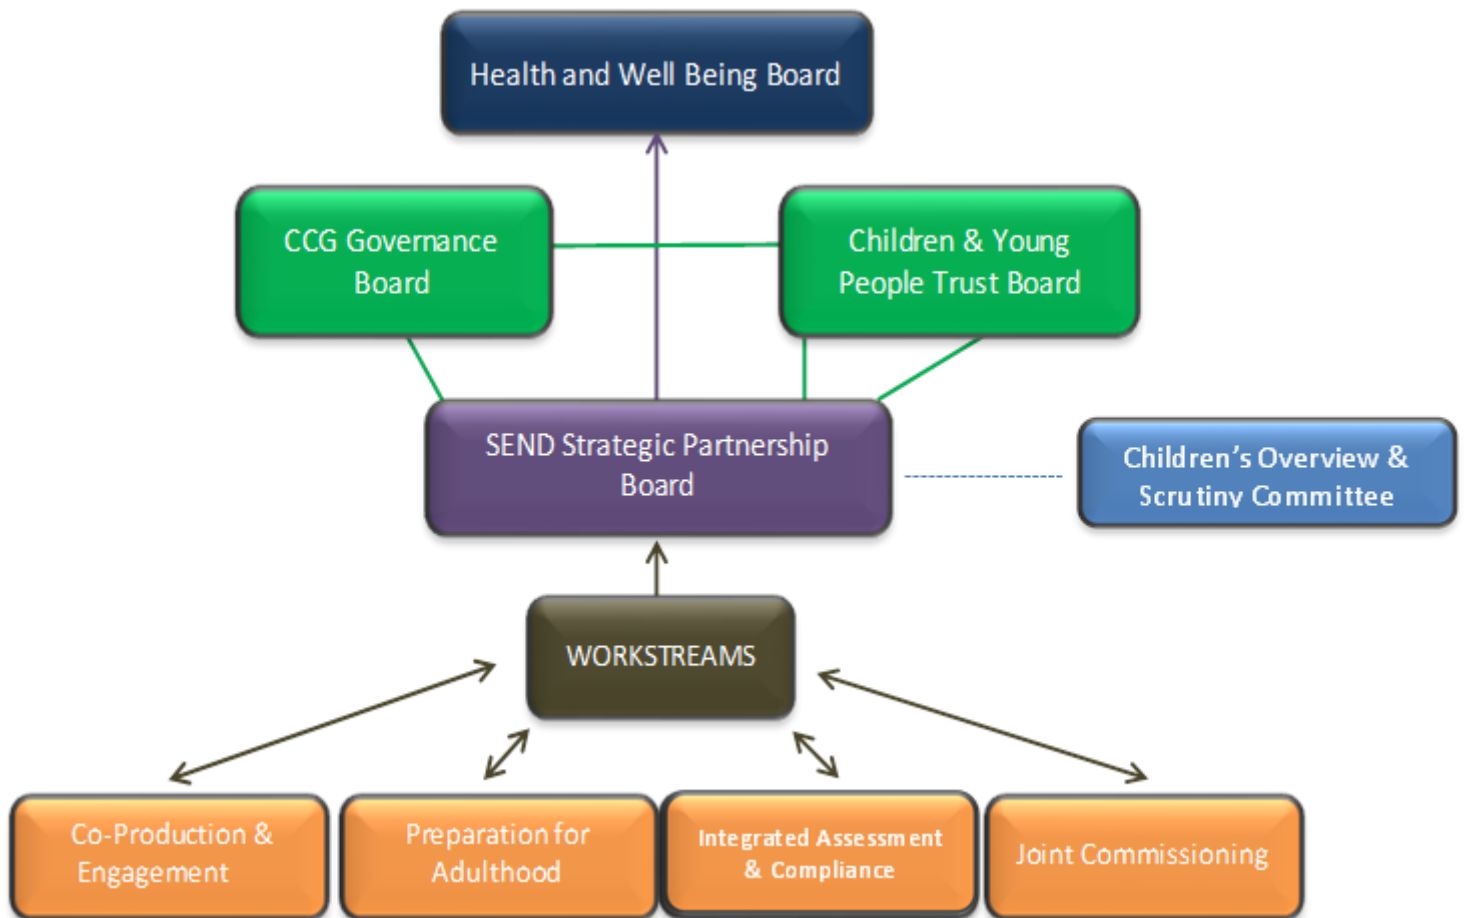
Health and Well Being Board

CCG Governance Board

Children & Young People Trust Board

SEND Strategic Partnership Board

Children's Overview & Scrutiny Committee

WORKSTREAMS

Co-Production & Engagement

Preparation for Adulthood

Integrated Assessment & Compliance

Joint Commissioning